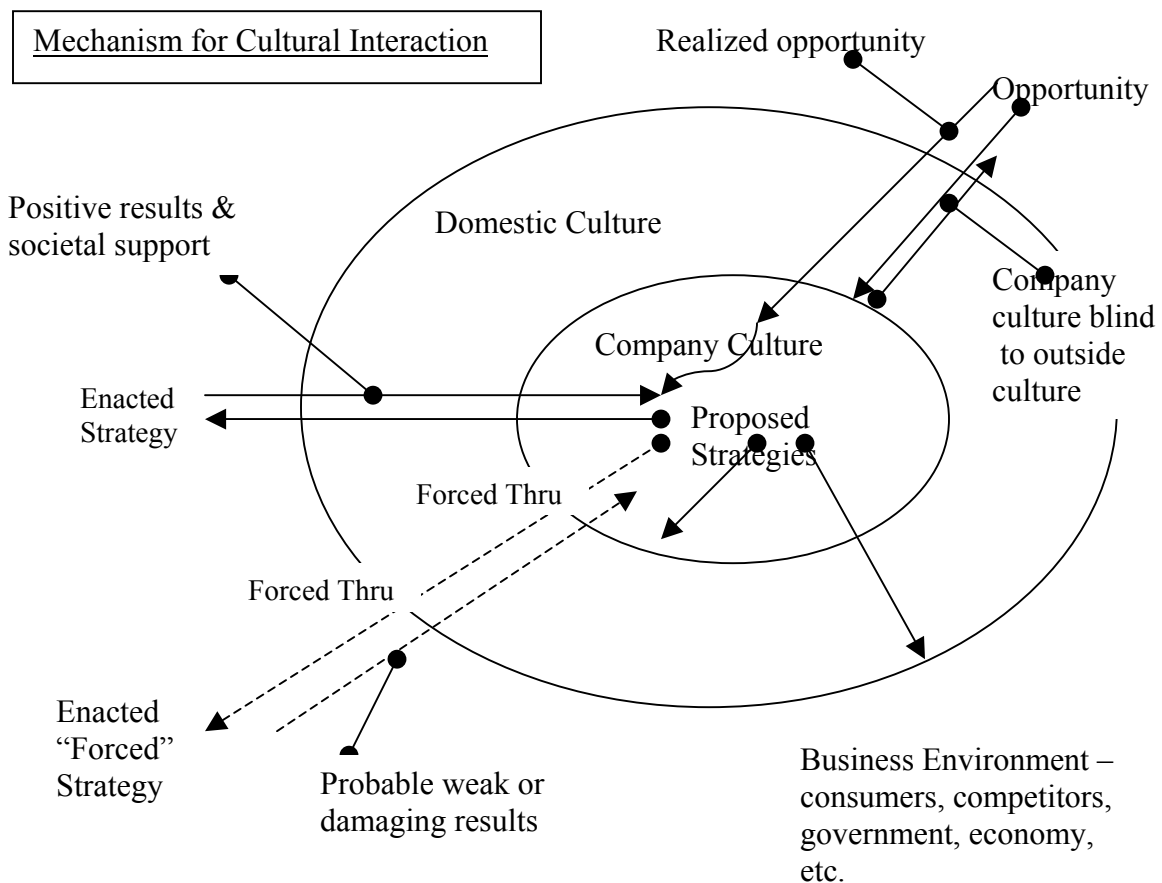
Mechanism for Cultural Interaction

Realized opportunity

Opportunity

Positive results & societal support

Domestic Culture

Company culture blind to outside culture

Company Culture

Enacted Strategy

Proposed Strategies

Forced Thru

Forced Thru

Enacted "Forced" Strategy

Probable weak or damaging results

Business Environment – consumers, competitors, government, economy, etc.